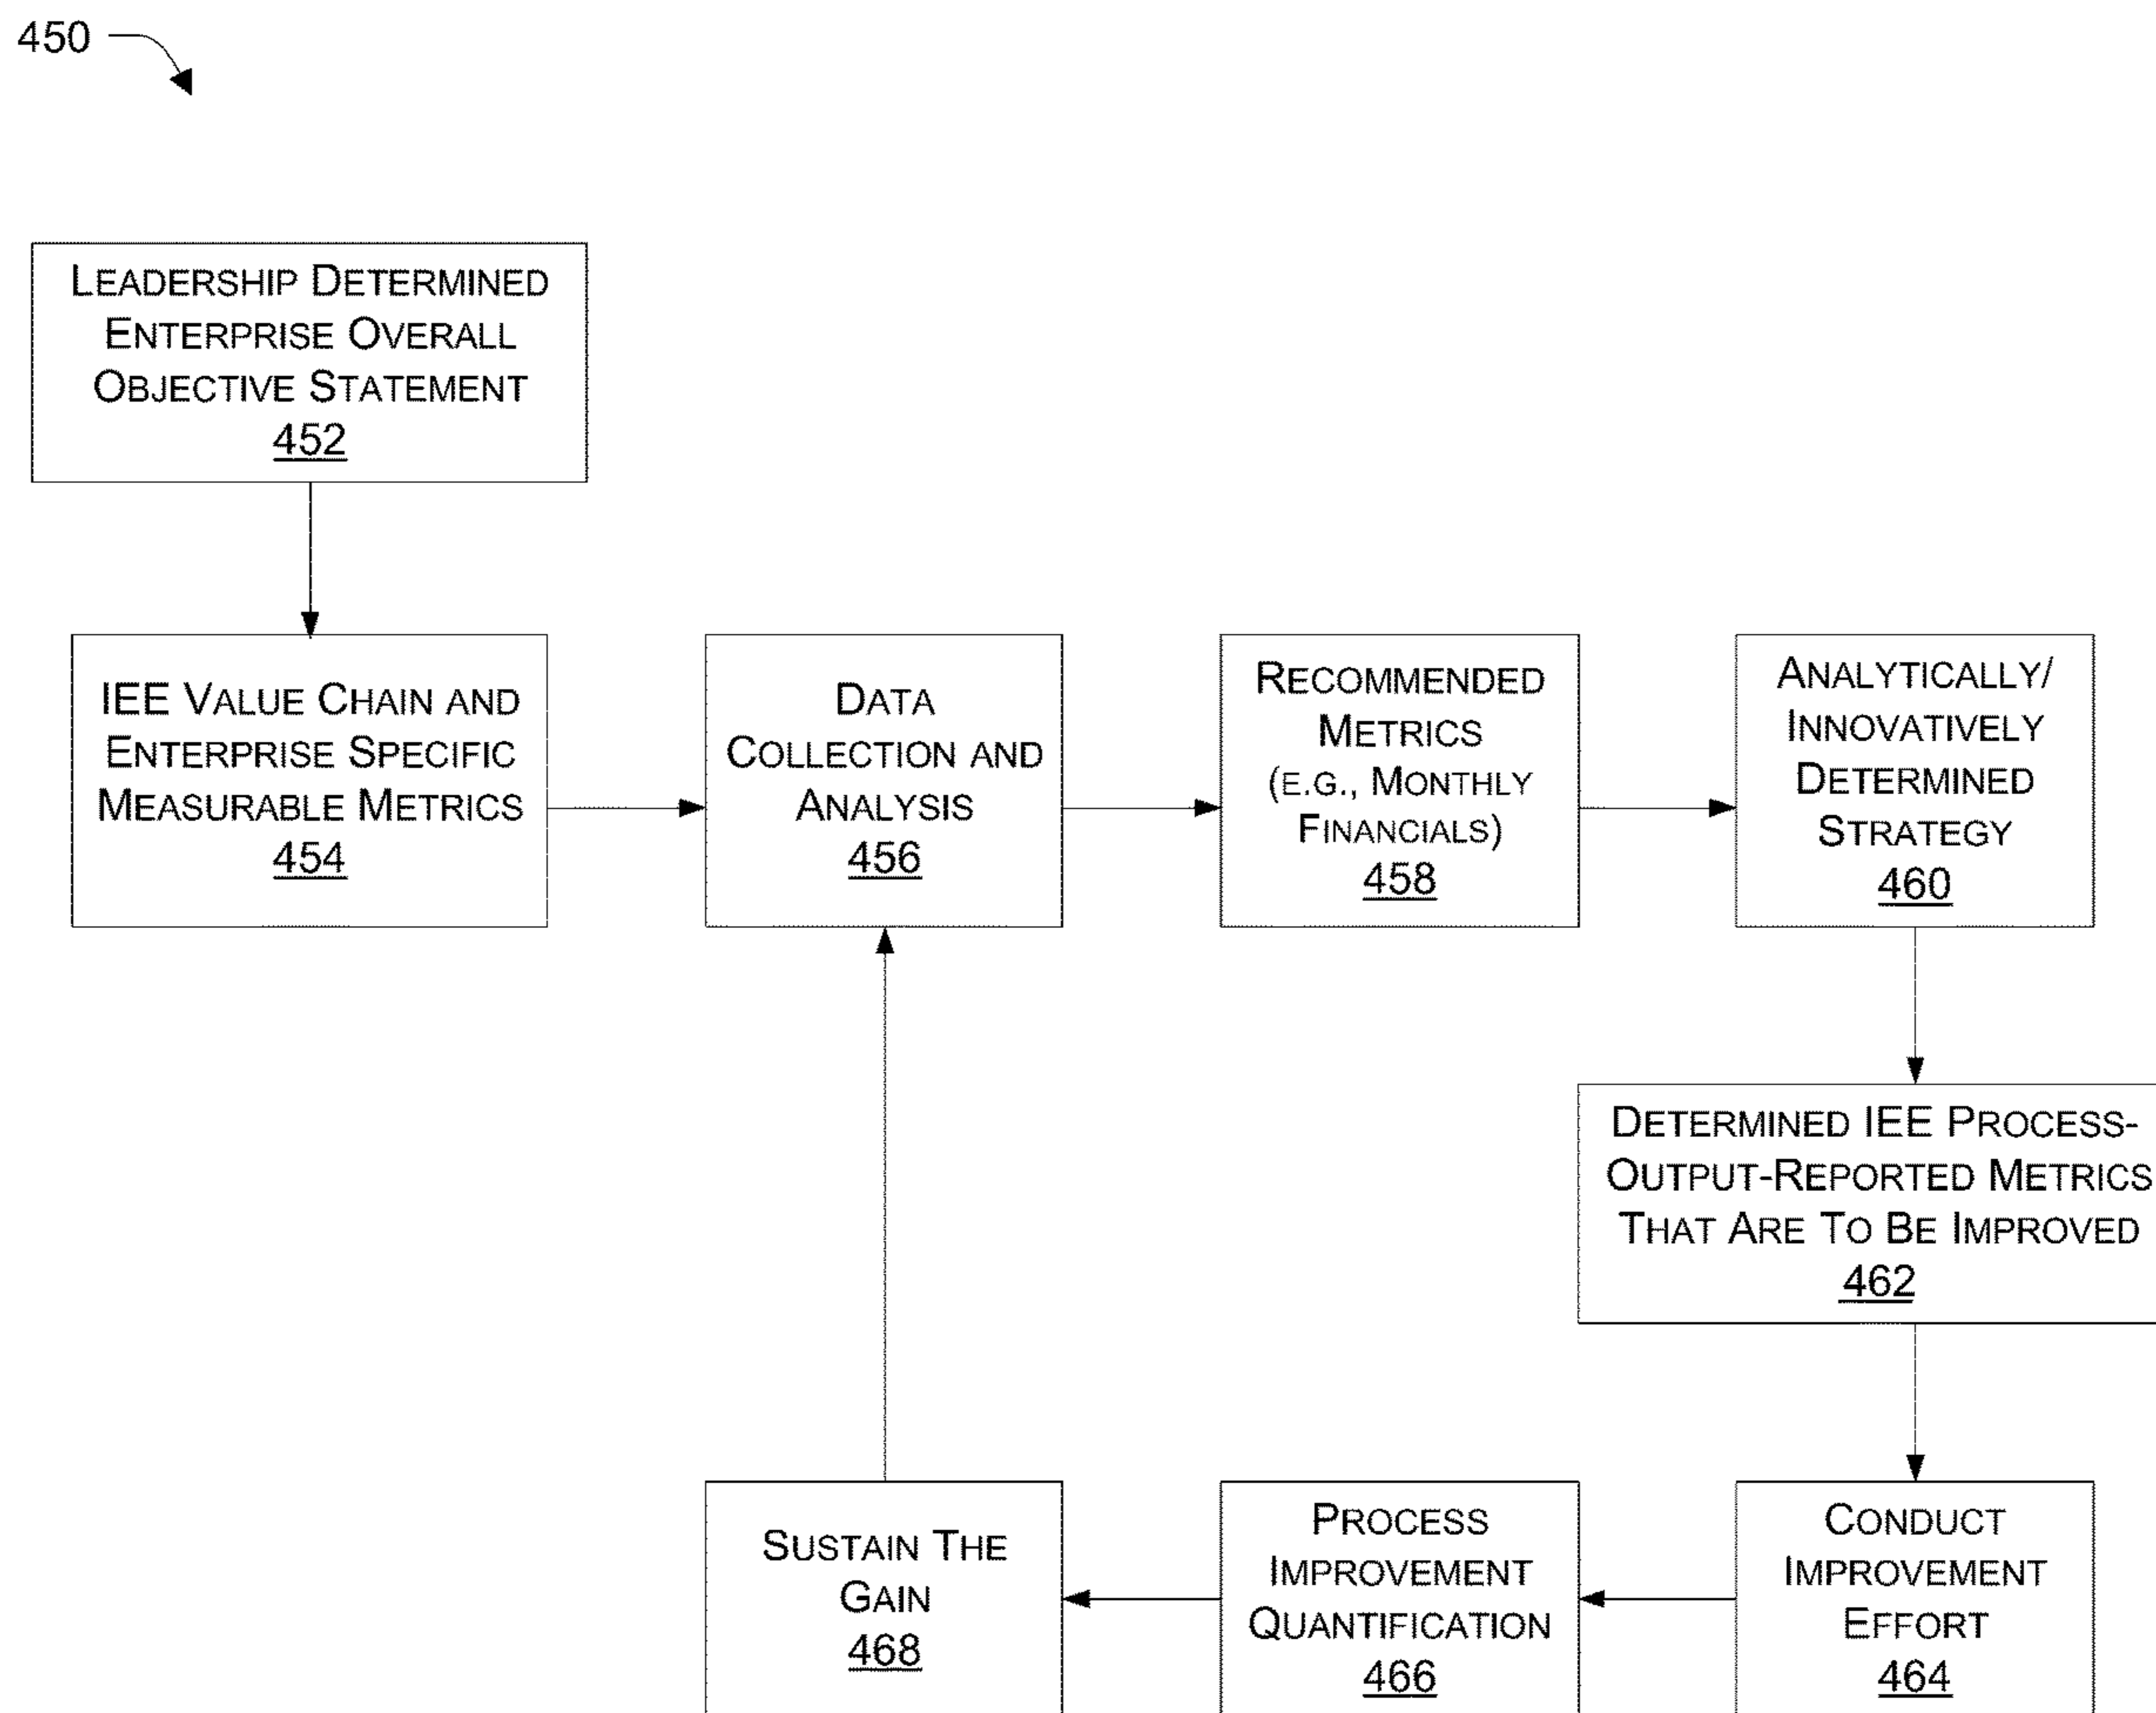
450

Leadership Determined Enterprise Overall Objective Statement
452

IEE Value Chain and Enterprise Specific Measurable Metrics
454

Data Collection and Analysis
456

Recommended Metrics (E.G., Monthly Financials)
458

Analytically/ Innovatively Determined Strategy
460

Determined IEE Process-Output-Reported Metrics That Are To Be Improved
462

Conduct Improvement Effort
464

Process Improvement Quantification
466

Sustain The Gain
468